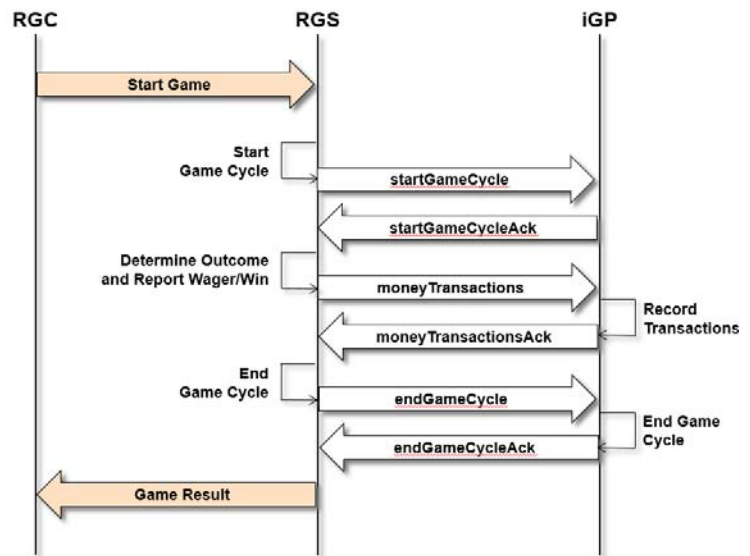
RGC

RGS

iGP

Start Game

Start Game Cycle

startGameCycle

startGameCycleAck

Determine Outcome and Report Wager/Win

moneyTransactions

Record Transactions

moneyTransactionsAck

End Game Cycle

endGameCycle

End Game Cycle

endGameCycleAck

Game Result